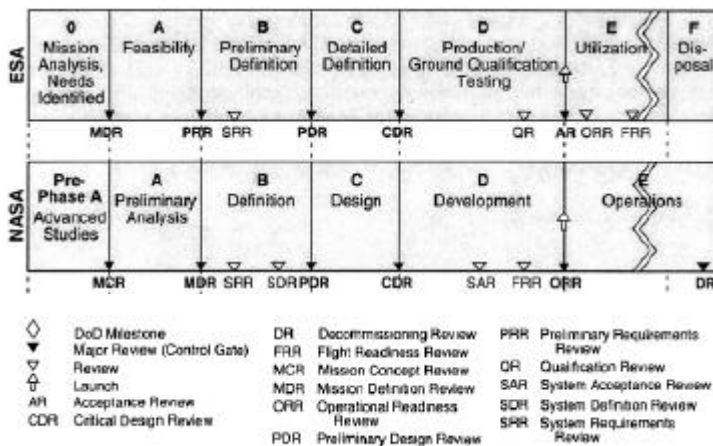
ESA

0 Mission Analysis, Needs Identified

A Feasibility

B Preliminary Definition

C Detailed Definition

D Production/ Ground Qualification Testing

E Utilization

F Disposal

MDR PRR SRR PDR CDR QR AR ORR FRR

NASA

Pre-Phase A Advanced Studies

A Preliminary Analysis

B Definition

C Design

D Development

E Operations

MCR MDR SRR SDR PDR CDR SAR FRR ORR DR

DoD Milestone
Major Review (Control Gate)
Review
Launch
AR Acceptance Review
CDR Critical Design Review

DR Decommissioning Review
FRR Flight Readiness Review
MCR Mission Concept Review
MDR Mission Definition Review
ORR Operational Readiness Review
PDR Preliminary Design Review

PRR Preliminary Requirements Review
QR Qualification Review
SAR System Acceptance Review
SDR System Definition Review
SRR System Requirements Review